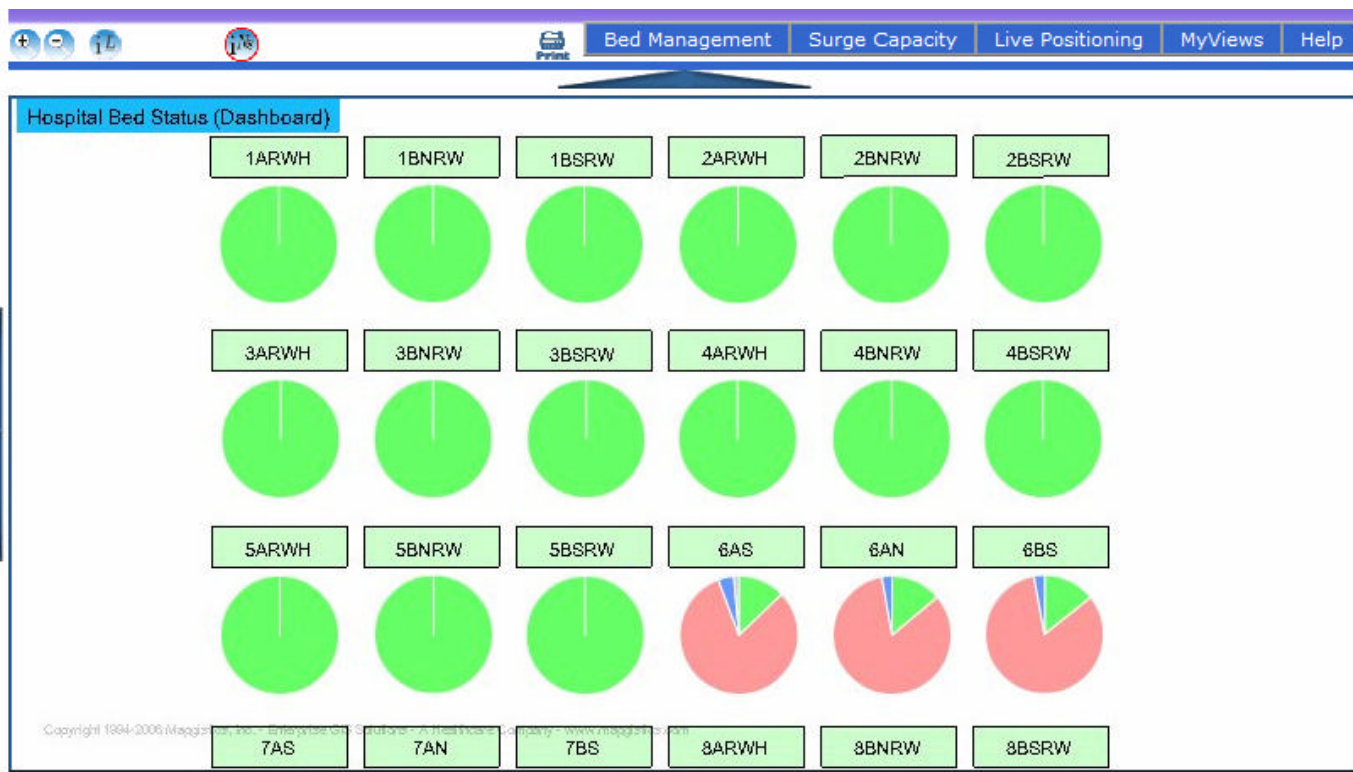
Print

Bed Management | Surge Capacity | Live Positioning | MyViews | Help

Hospital Bed Status (Dashboard)

1ARWH 1BNRW 1BSRW 2ARWH 2BNRW 2BSRW

3ARWH 3BNRW 3BSRW 4ARWH 4BNRW 4BSRW

5ARWH 5BNRW 5BSRW 6AS 6AN 6BS

Copyright 1994-2006 Maggi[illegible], Inc. - Enterprise GIS Solutions - A Healthcare Company - www.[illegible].com

7AS 7AN 7BS 8ARWH 8BNRW 8BSRW